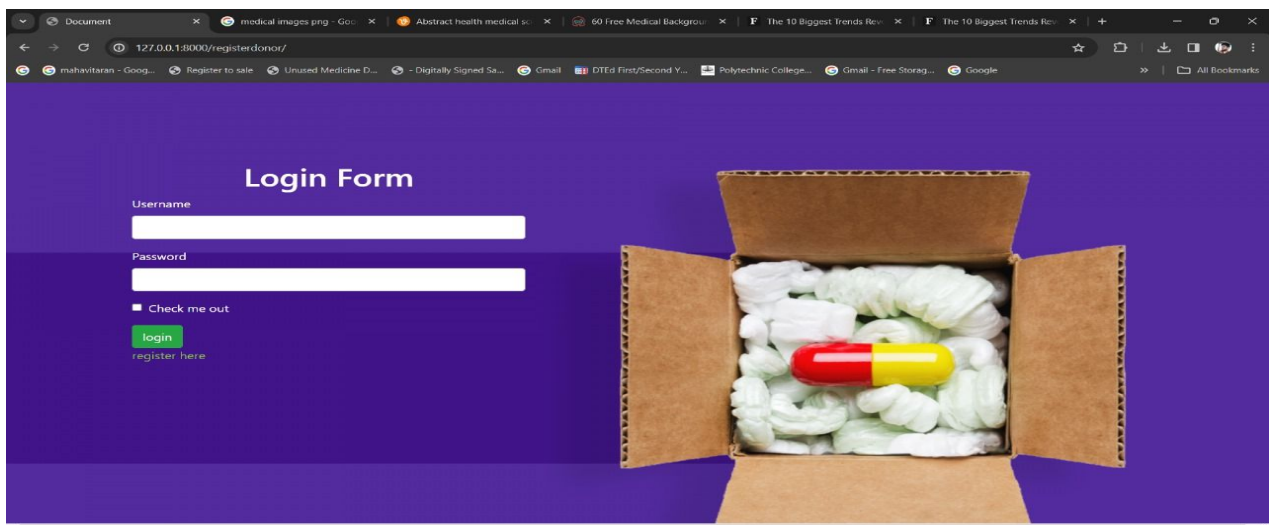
Document | medical images png - Goo | Abstract health medical sc | 60 Free Medical Backgrou | The 10 Biggest Trends Rev | The 10 Biggest Trends Rev

127.0.0.1:8000/registerdonor/

mahavitaran - Goog... | Register to sale | Unused Medicine D... | - Digitally Signed Sa... | Gmail | DTEd First/Second Y... | Polytechnic College... | Gmail - Free Storag... | Google | All Bookmarks

Login Form

Username

Password

Check me out

login

register here